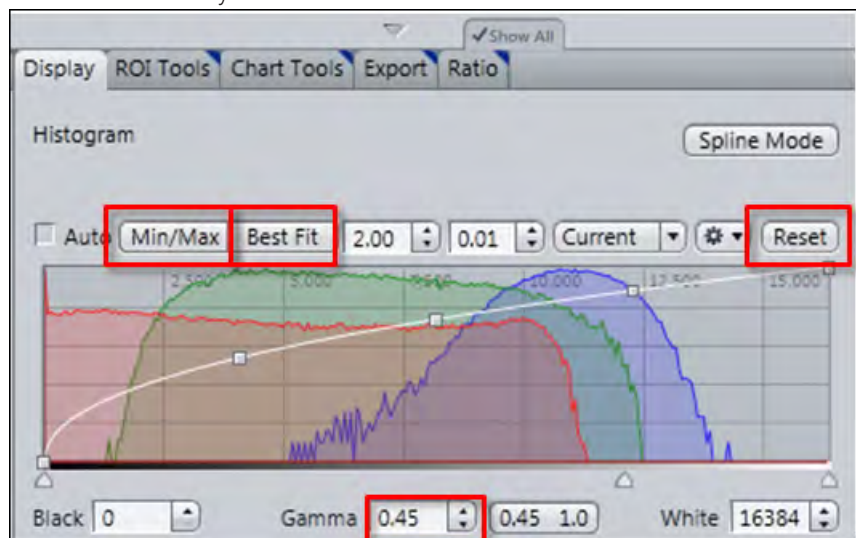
✓Show All

Display | ROI Tools | Chart Tools | Export | Ratio

Histogram

Spline Mode

Auto Min/Max Best Fit 2.00 0.01 Current Reset

2.500 5.000 7.500 10.000 12.500 15.000

Black 0 Gamma 0.45 0.45 1.0 White 16384